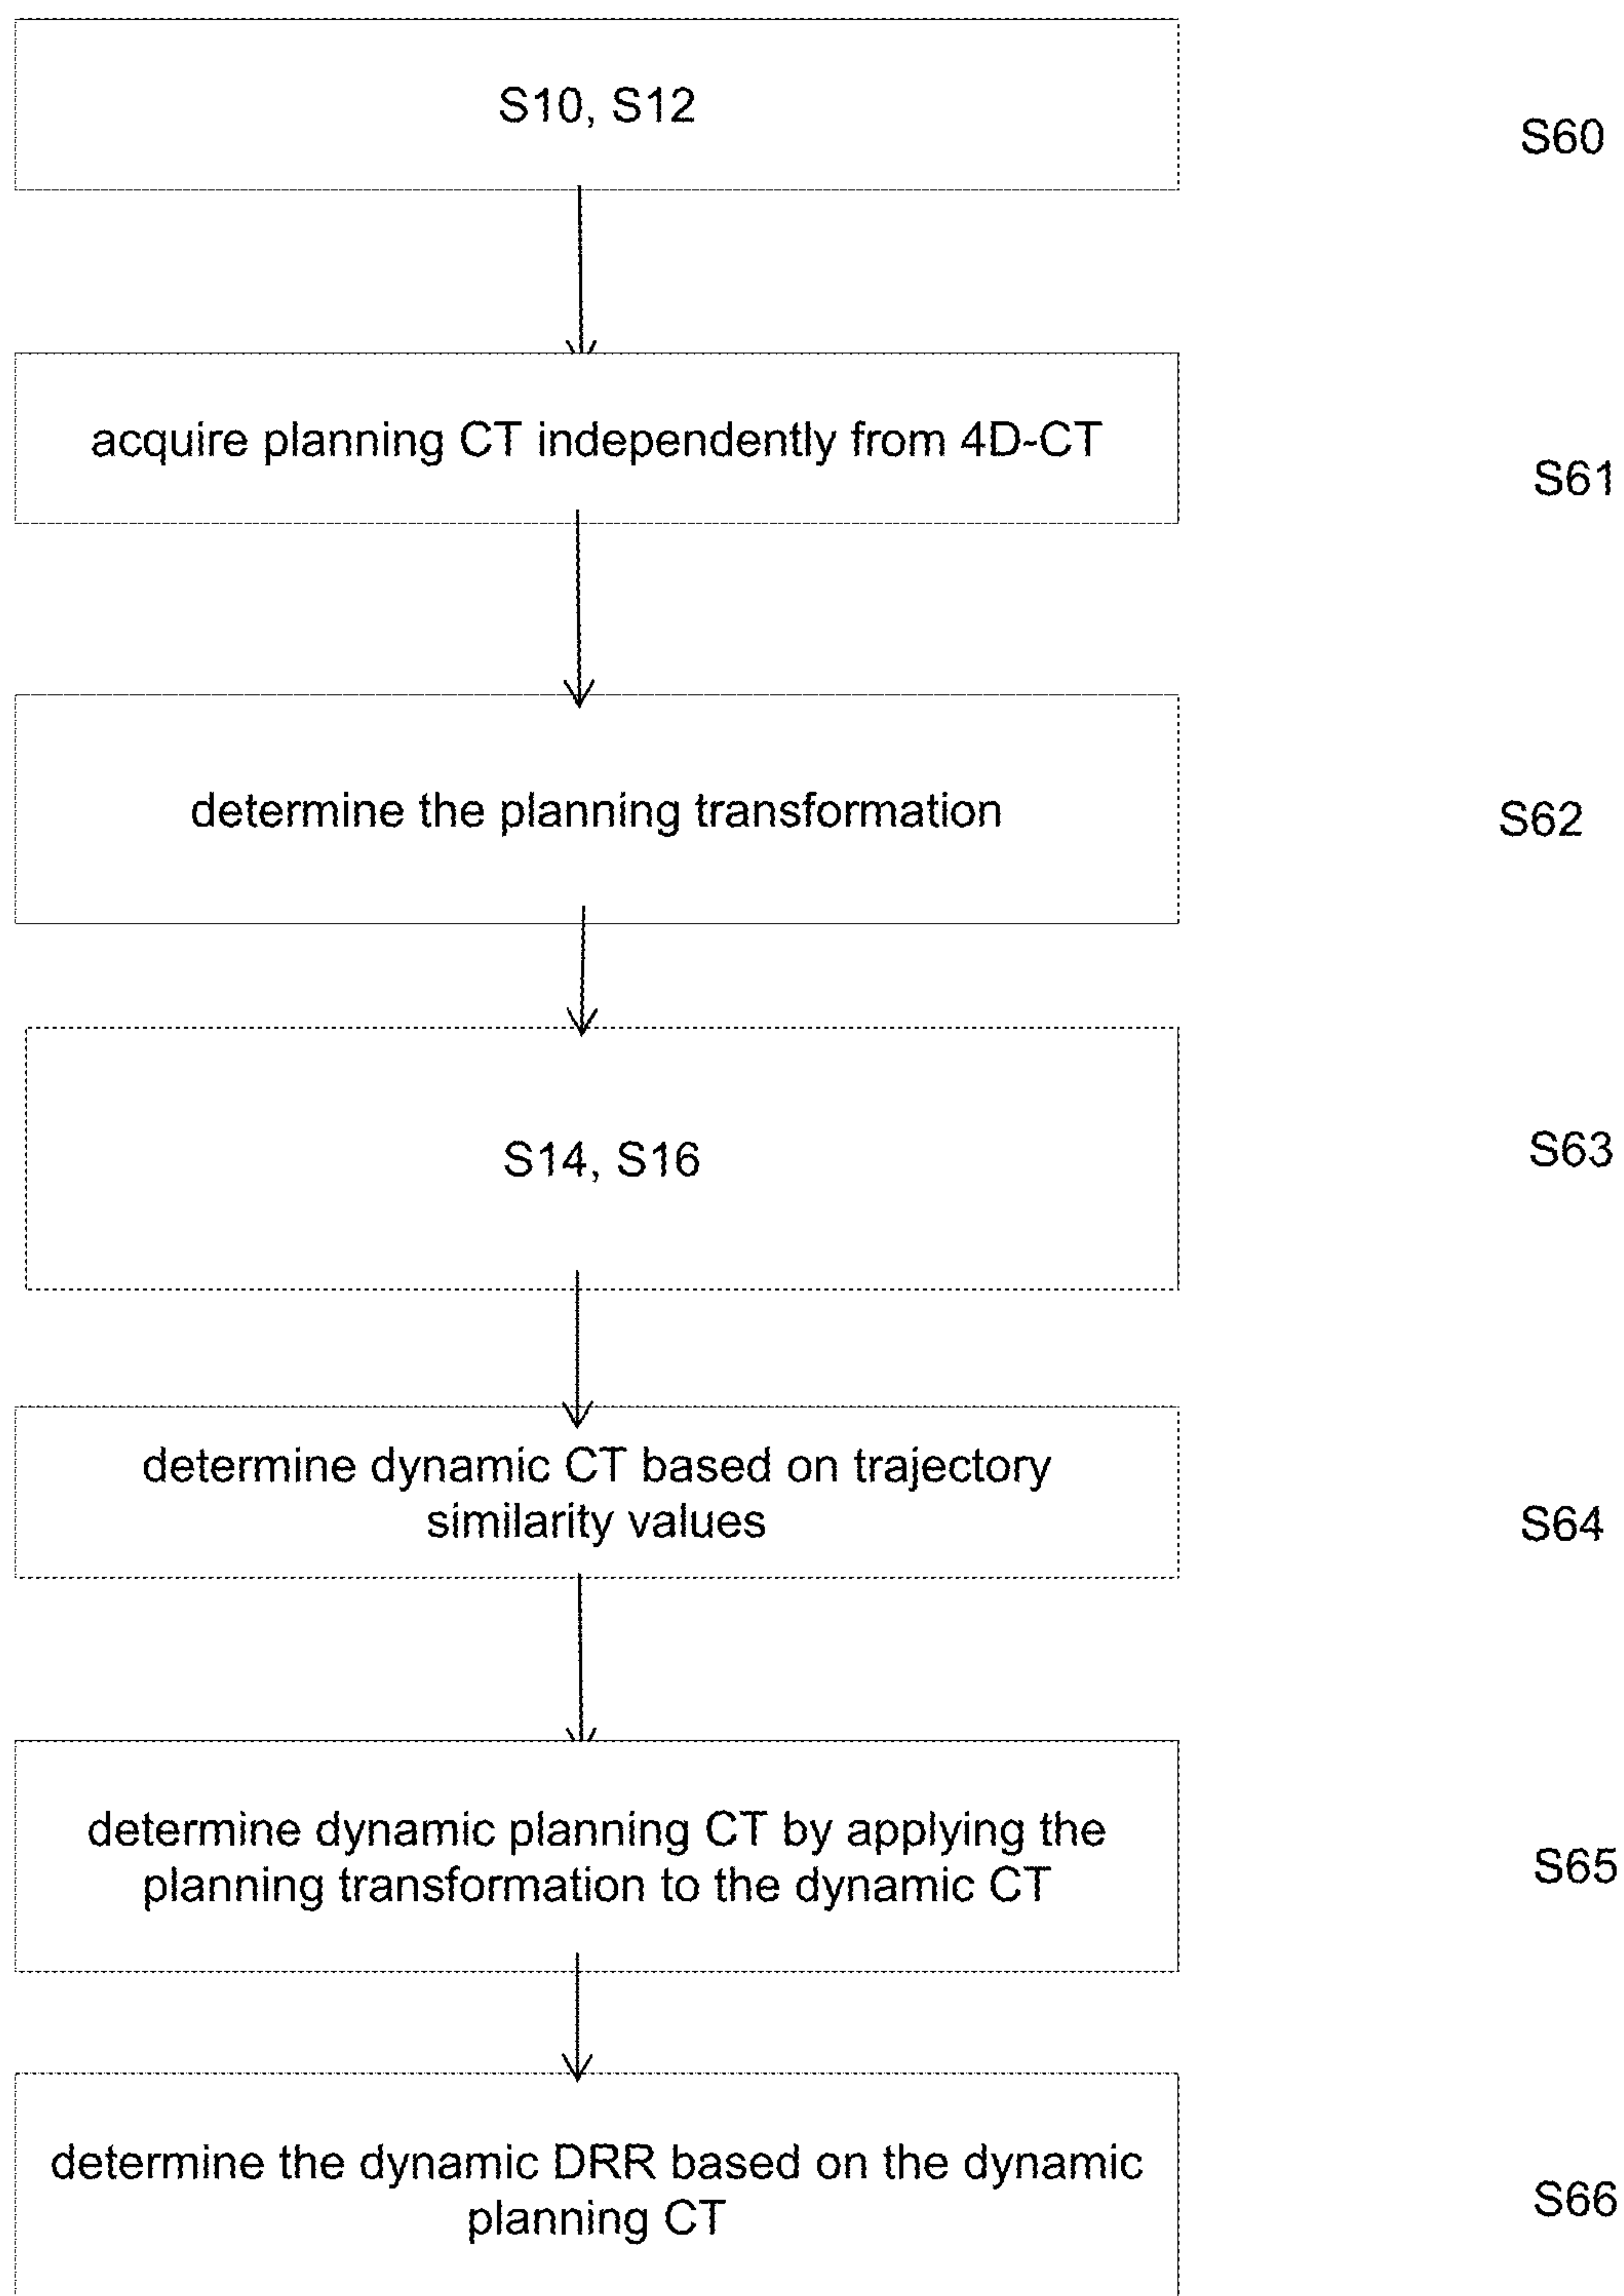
S10, S12

S60

acquire planning CT independently from 4D-CT

S61

determine the planning transformation

S62

S14, S16

S63

determine dynamic CT based on trajectory similarity values

S64

determine dynamic planning CT by applying the planning transformation to the dynamic CT

S65

determine the dynamic DRR based on the dynamic planning CT

S66